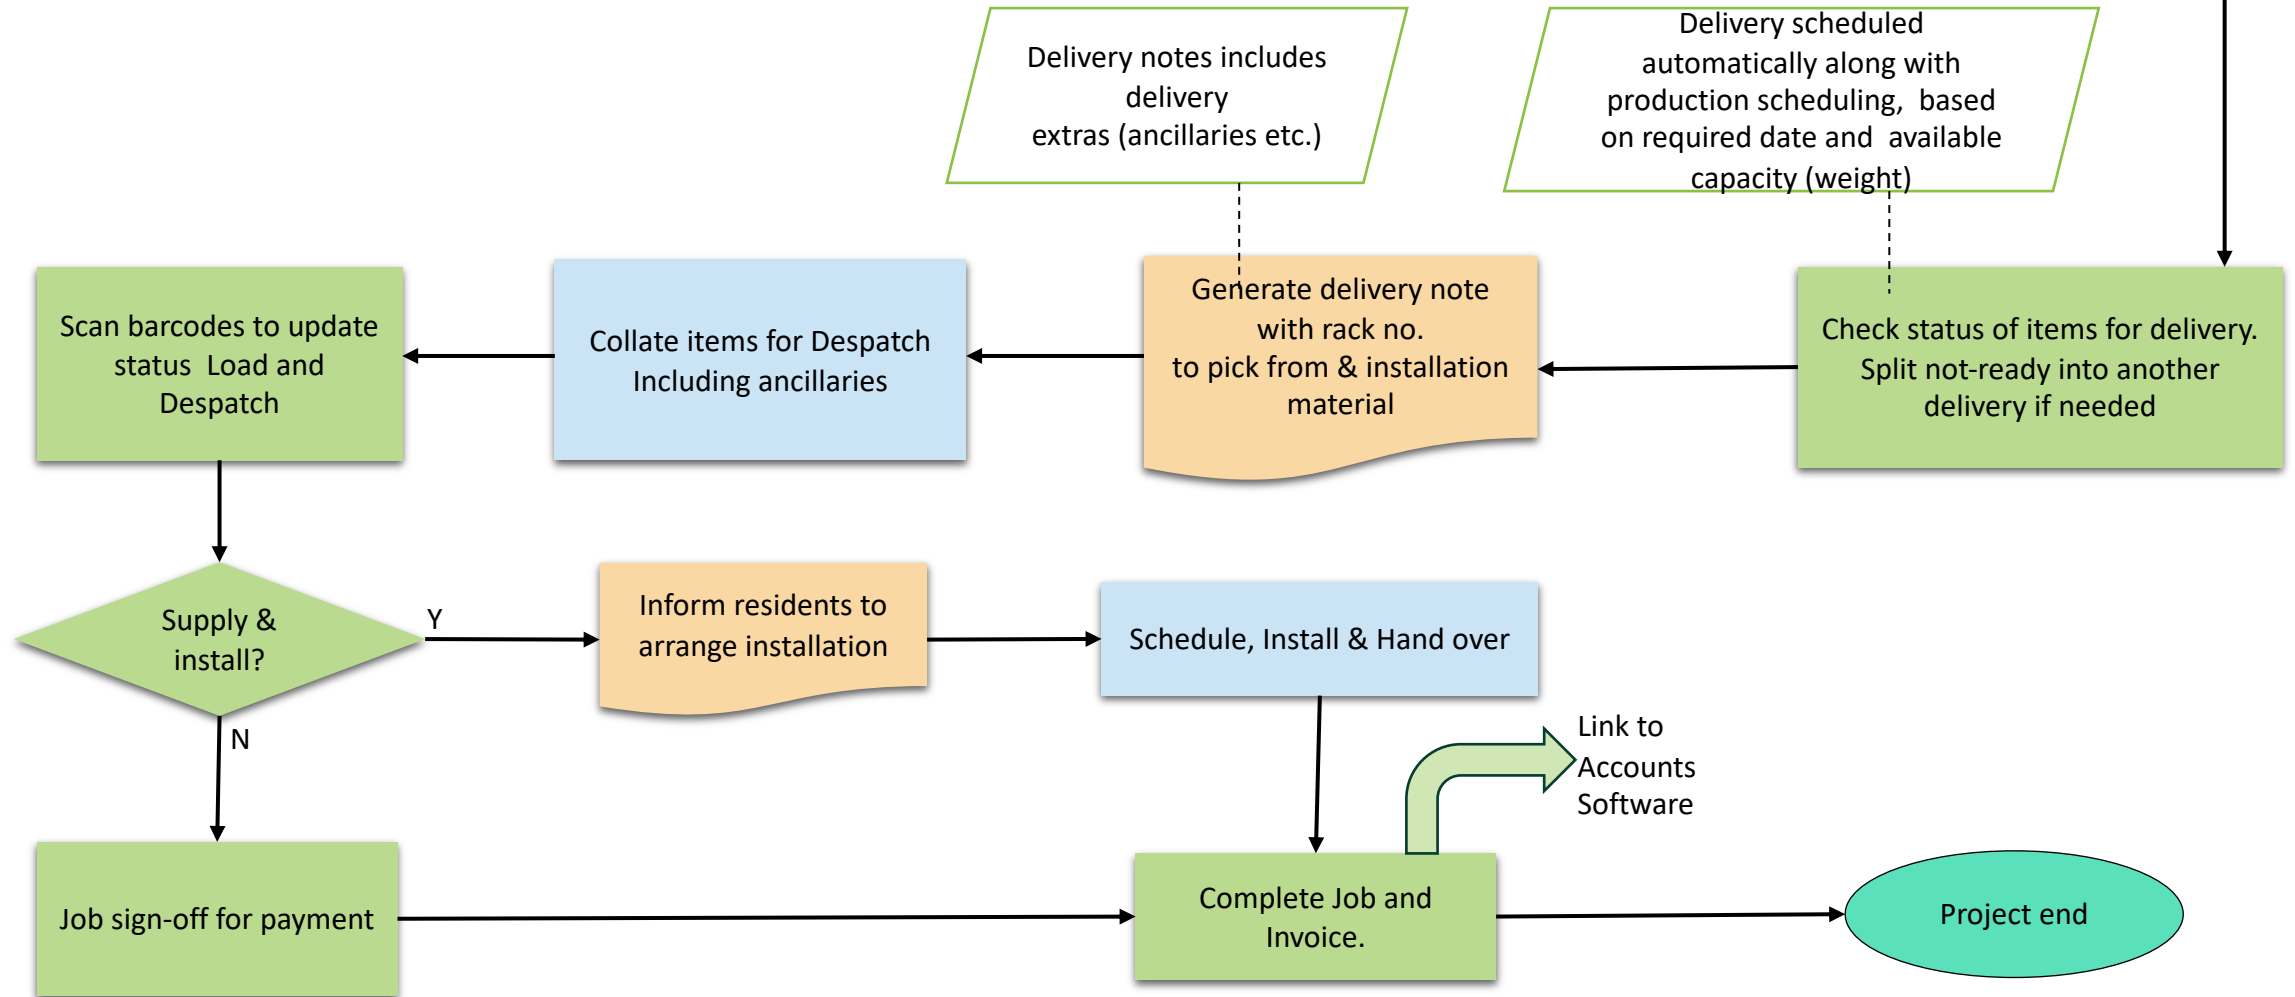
Delivery notes includes delivery extras (ancillaries etc.)

Delivery scheduled automatically along with production scheduling, based on required date and available capacity (weight)

Scan barcodes to update status Load and Despatch

Collate items for Despatch Including ancillaries

Generate delivery note with rack no. to pick from & installation material

Check status of items for delivery. Split not-ready into another delivery if needed

Supply & install?

Y

Inform residents to arrange installation

Schedule, Install & Hand over

N

Link to Accounts Software

Job sign-off for payment

Complete Job and Invoice.

Project end